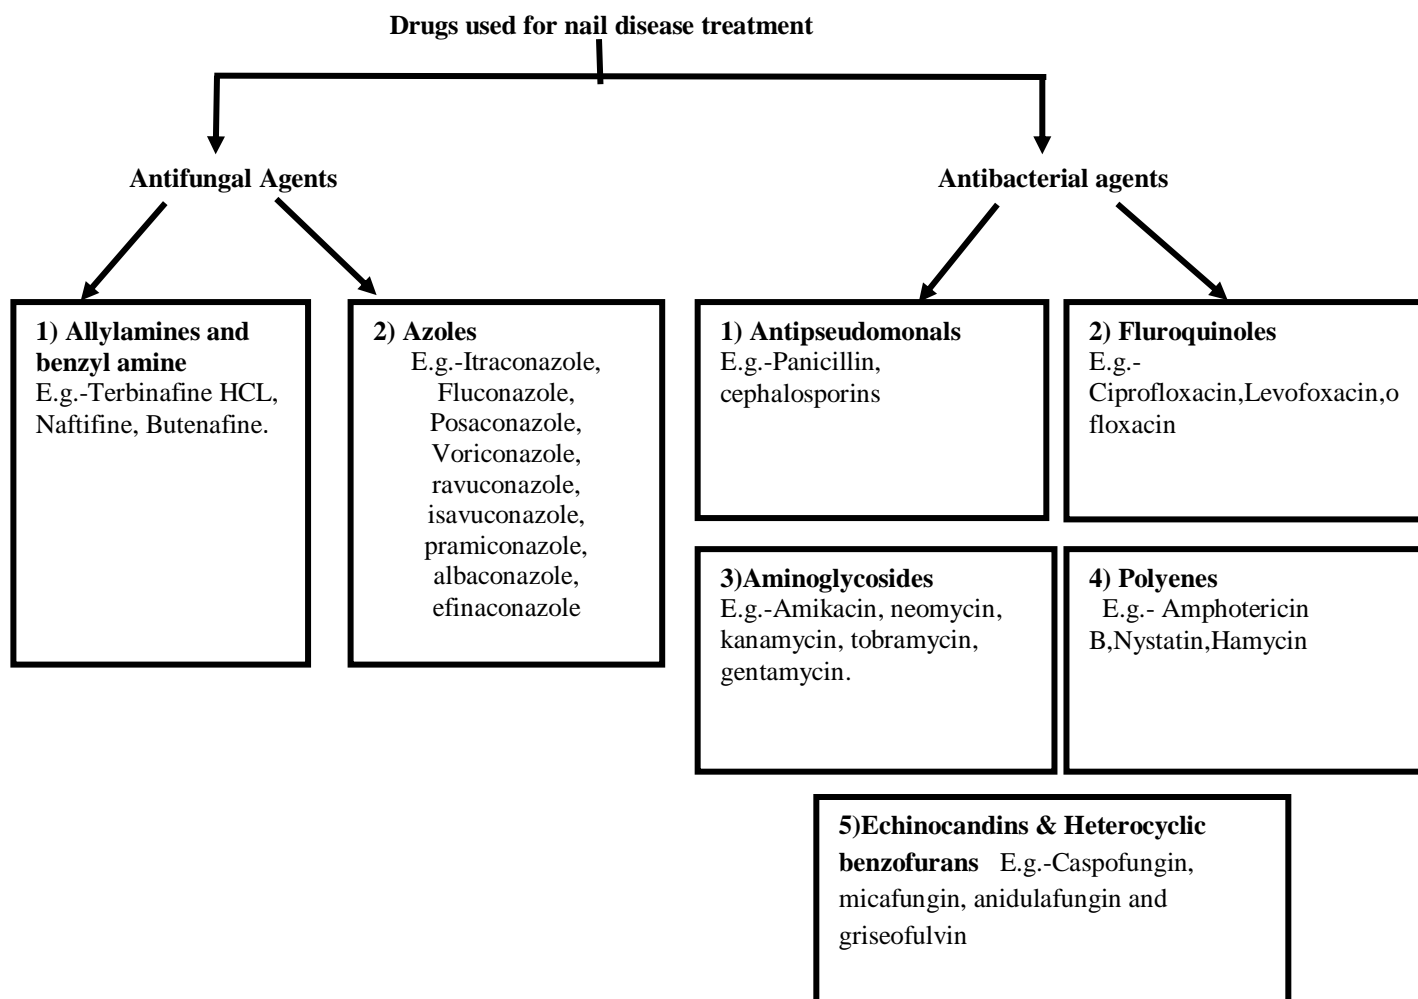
Drugs used for nail disease treatment

Antifungal Agents

Antibacterial agents

1) Allylamines and benzyl amine
E.g.-Terbinafine HCL, Naftifine, Butenafine.

2) Azoles
E.g.-Itraconazole, Fluconazole, Posaconazole, Voriconazole, ravuconazole, isavuconazole, pramiconazole, albaconazole, efinaconazole

1) Antipseudomonals
E.g.-Panicillin, cephalosporins

2) Fluroquinoles
E.g.-Ciprofloxacin,Levofoxacin,ofloxacin

3)Aminoglycosides
E.g.-Amikacin, neomycin, kanamycin, tobramycin, gentamycin.

4) Polyenes
E.g.- Amphotericin B,Nystatin,Hamycin

5)Echinocandins & Heterocyclic benzofurans E.g.-Caspofungin, micafungin, anidulafungin and griseofulvin